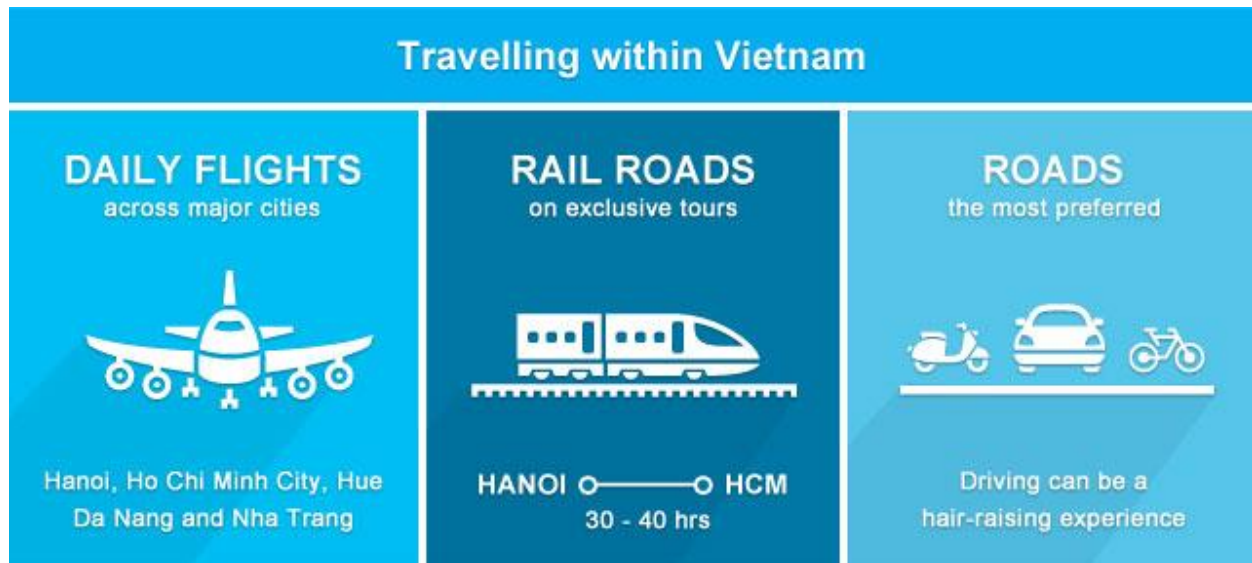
Travelling within Vietnam

DAILY FLIGHTS
across major cities

Hanoi, Ho Chi Minh City, Hue
Da Nang and Nha Trang

RAIL ROADS
on exclusive tours

HANOI HCM
30 - 40 hrs

ROADS
the most preferred

Driving can be a
hair-raising experience